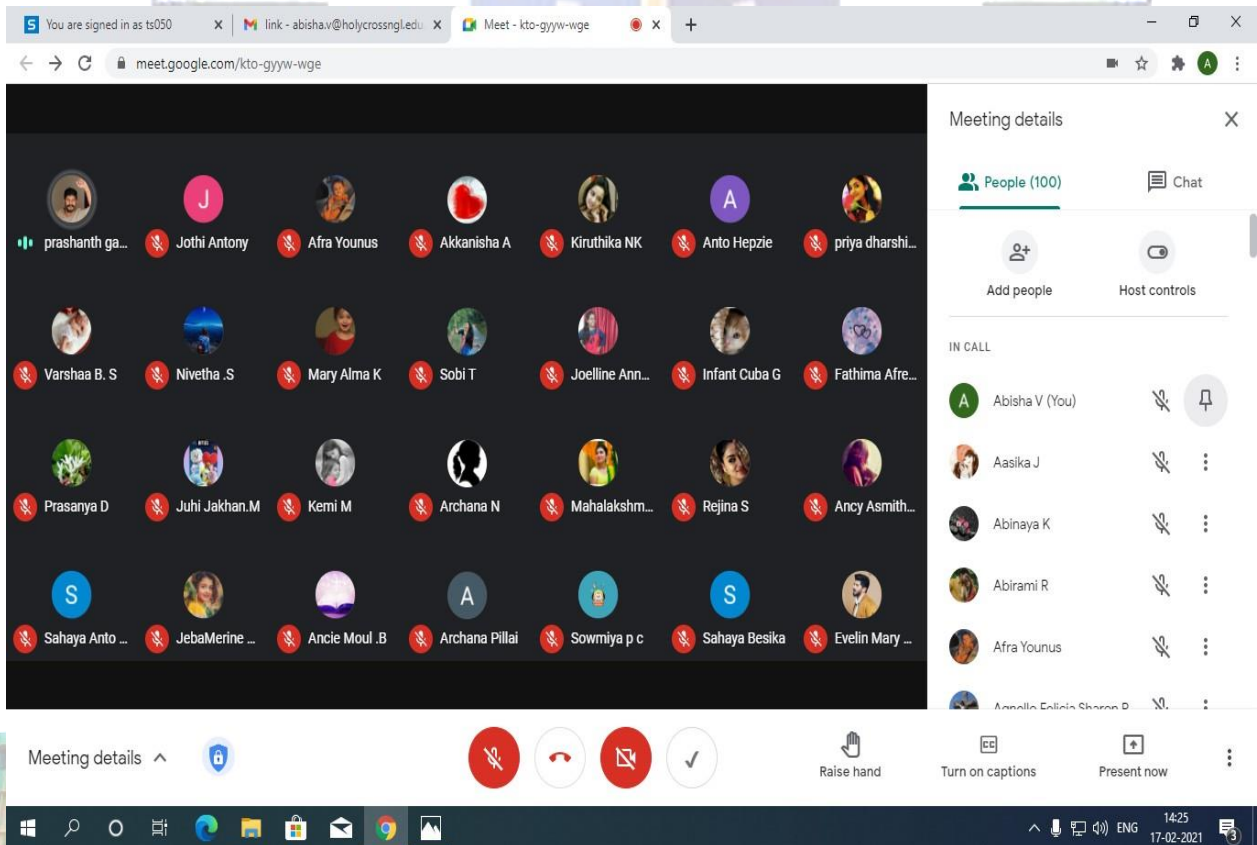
You are signed in as ts050
link - abisha.v@holycrossngl.edu
Meet - kto-gyyw-wge
meet.google.com/kto-gyyw-wge

prashanth ga...
Jothi Antony
Afra Younus
Akkanisha A
Kiruthika NK
Anto Hepzie
priya dharshi...
Varshaa B. S
Nivetha .S
Mary Alma K
Sobi T
Joelline Ann...
Infant Cuba G
Fathima Afre...
Prasanya D
Juhi Jakhan.M
Kemi M
Archana N
Mahalakshm...
Rejina S
Ancy Asmith...
Sahaya Anto ...
JebaMerine ...
Ancie Moul .B
Archana Pillai
Sowmiya p c
Sahaya Besika
Evelin Mary ...

Meeting details
People (100)
Chat
Add people
Host controls
IN CALL
Abisha V (You)
Aasika J
Abinaya K
Abirami R
Afra Younus
Agnello Felicia Sharon P

Meeting details
Raise hand
Turn on captions
Present now

ENG
14:25
17-02-2021
3